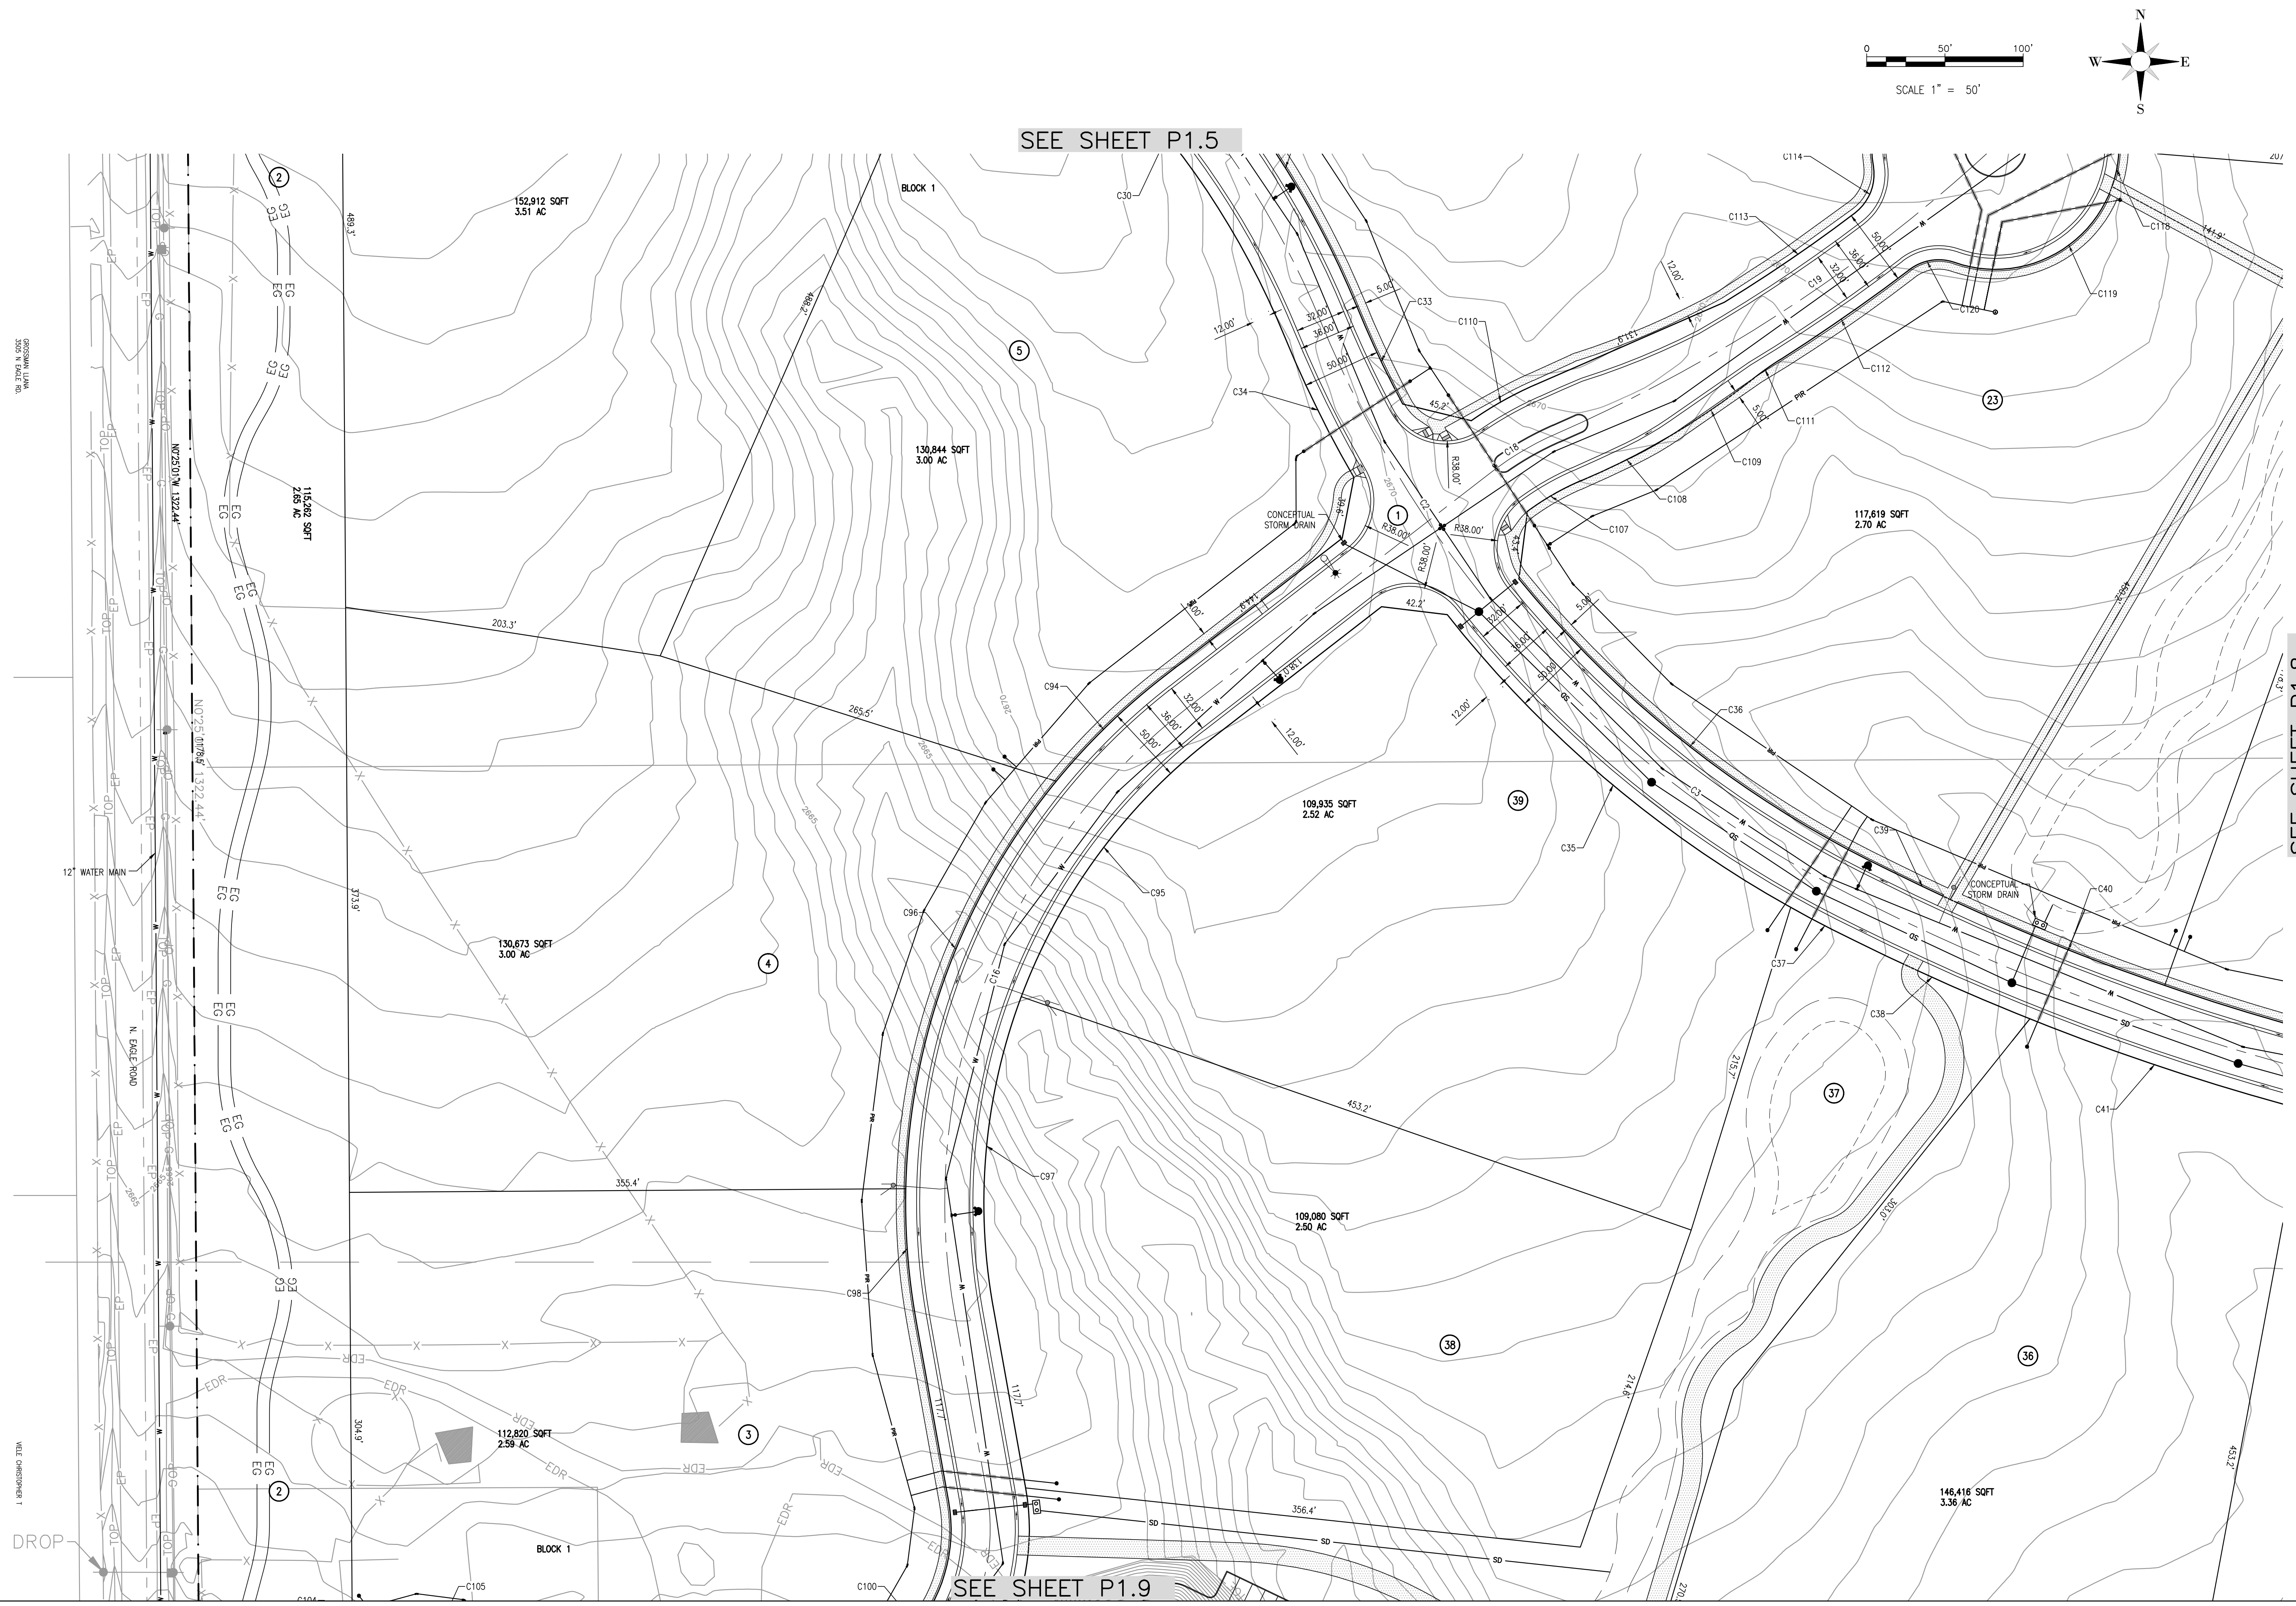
0 50' 100'
SCALE 1" = 50'
N
W E
S

SEE SHEET P1.5

GROSSMAN LUANA
3505 N. EAGLE RD.

2
152,912 SQFT
3.51 AC
BLOCK 1
488.3'
488.2'
5
C30
115,262 SQFT
2.65 AC
N0°25'01"W 1322.44'
130,844 SQFT
3.00 AC
C114
C113
C118
141.8'
12.00'
50.00'
36.00'
32.00'
C19
C119
C120
5.00'
C33
32.00'
36.00'
50.00'
12.00'
C110
C112
23
C34
45.2'
C18
R38.00'
5.00'
C111
C109
C108
C107
CONCEPTUAL
STORM DRAIN
1
R38.00'
R38.00'
C2
117,619 SQFT
2.70 AC
R38.00'
42.2'
203.3'
5.00'
32.00'
36.00'
50.00'
12.00'
C94
32.00'
36.00'
50.00'
12.00'
265.5'
N0°25'10"E 1322.44'
C36
39
109,935 SQFT
2.52 AC
C35
C3
C39
12" WATER MAIN
373.9'
C95
CONCEPTUAL
STORM DRAIN
C40
C96
130,673 SQFT
3.00 AC
4
C16
C37
C38
N. EAGLE ROAD
453.2'
37
215.7'
C41
C97
355.4'
109,080 SQFT
2.50 AC
303.0'
C98
38
36
214.8'
304.9'
112,820 SQFT
2.59 AC
3
117.7'
117.7'
453.2'
VELE CHRISTOPHER T
2
356.4'
146,416 SQFT
3.36 AC
DROP
BLOCK 1
C105
C100
C104
SEE SHEET P1.9